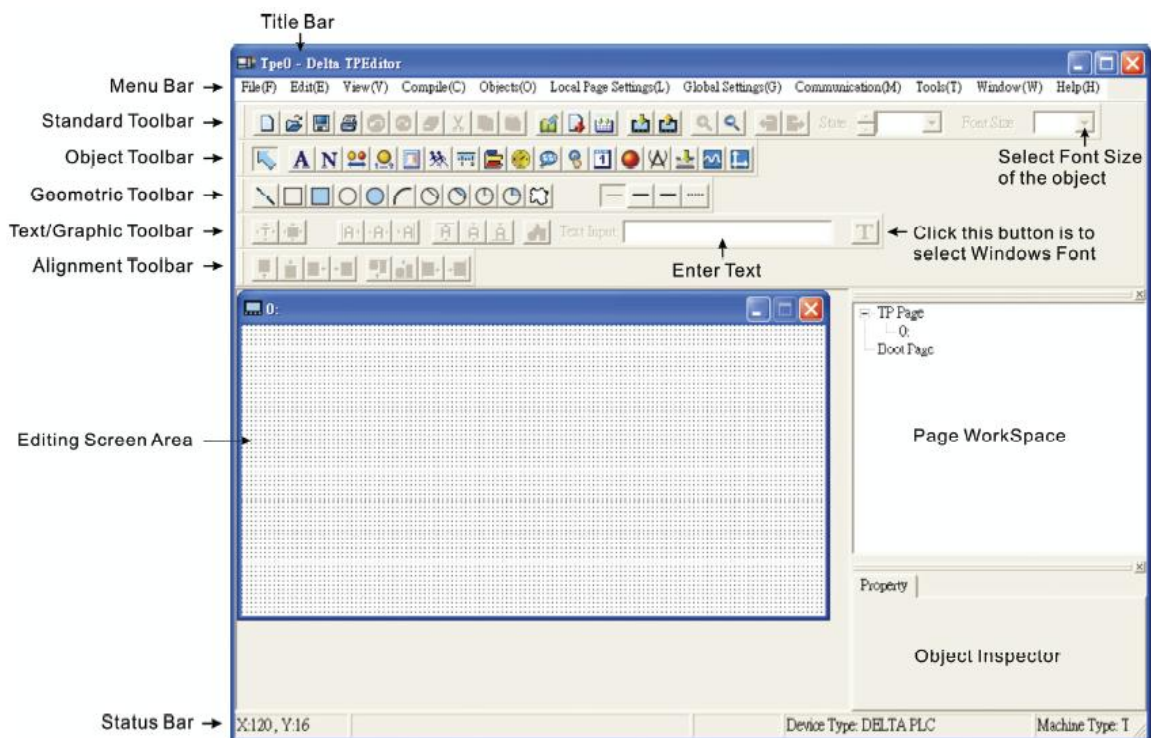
Title Bar

Tpe0 - Delta TPEditor

Menu Bar
File(F) Edit(E) View(V) Compile(C) Objects(O) Local Page Settings(L) Global Settings(G) Communication(M) Tools(T) Window(W) Help(H)

Standard Toolbar
State Font Size

Object Toolbar
A N

Select Font Size of the object

Geometric Toolbar

Text/Graphic Toolbar
Text Input

Click this button is to select Windows Font

Alignment Toolbar

Enter Text

0:

TP Page
0:
Boot Page

Editing Screen Area

Page WorkSpace

Property

Object Inspector

Status Bar
X:120, Y:16
Device Type: DELTA PLC
Machine Type: T